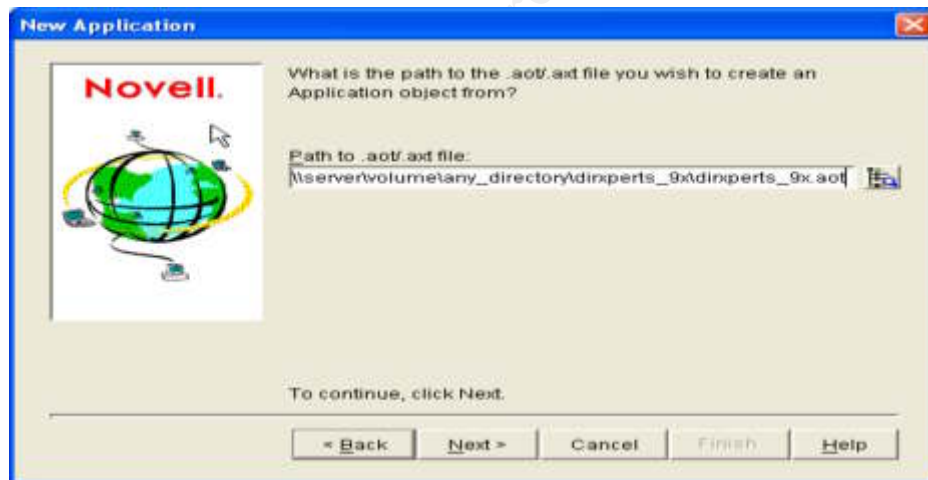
New Application

Novell.

What is the path to the .aot/.axt file you wish to create an Application object from?

Path to .aot/.axt file:

\\server\volume\any_directory\dinxperts_9x\dinxperts_9x.aot

To continue, click Next.

< Back

Next >

Cancel

Finish

Help